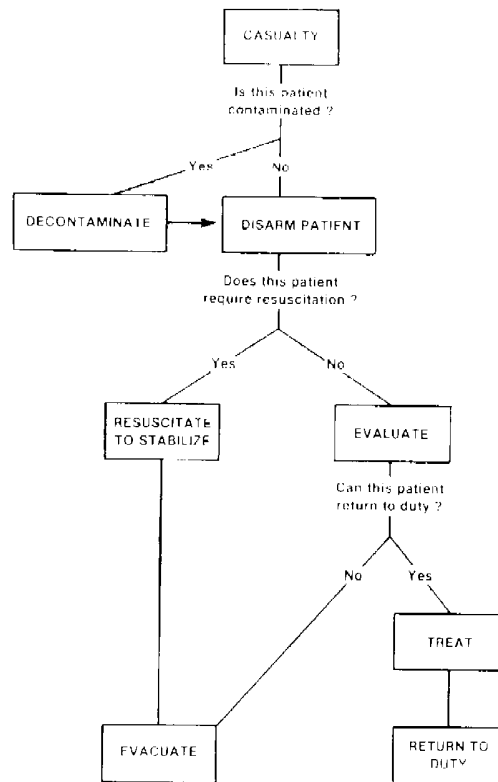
CASUALTY

Is this patient contaminated ?

Yes

No

DECONTAMINATE

DISARM PATIENT

Does this patient require resuscitation ?

Yes

No

RESUSCITATE TO STABILIZE

EVALUATE

Can this patient return to duty ?

No

Yes

TREAT

EVACUATE

RETURN TO DUTY